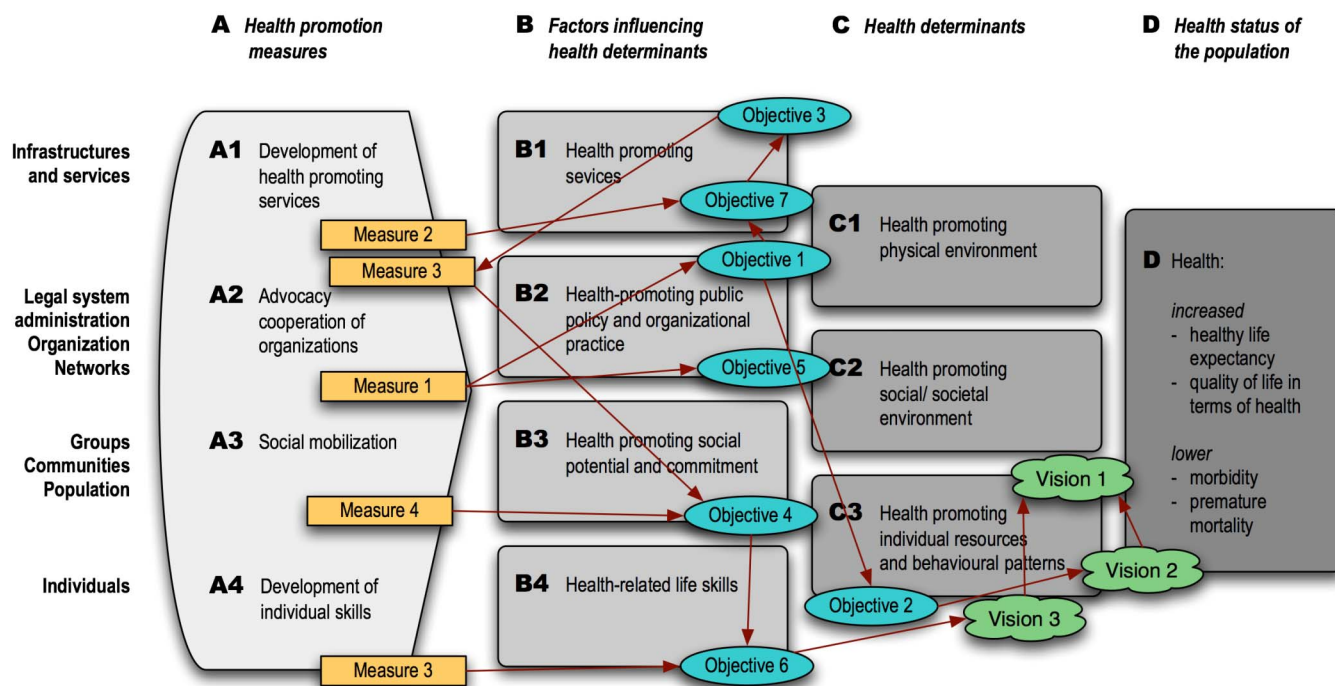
A Health promotion measures

B Factors influencing health determinants

C Health determinants

D Health status of the population

Infrastructures and services

Legal system administration Organization Networks

Groups Communities Population

Individuals

A1 Development of health promoting services

Measure 2

Measure 3

A2 Advocacy cooperation of organizations

Measure 1

A3 Social mobilization

Measure 4

A4 Development of individual skills

Measure 3

B1 Health promoting sevices

B2 Health-promoting public policy and organizational practice

B3 Health promoting social potential and commitment

B4 Health-related life skills

Objective 3

Objective 7

Objective 1

Objective 5

Objective 4

Objective 2

Objective 6

C1 Health promoting physical environment

C2 Health promoting social/ societal environment

C3 Health promoting individual resources and behavioural patterns

Vision 1

Vision 2

Vision 3

D Health:

increased
- healthy life expectancy
- quality of life in terms of health

lower
- morbidity
- premature mortality